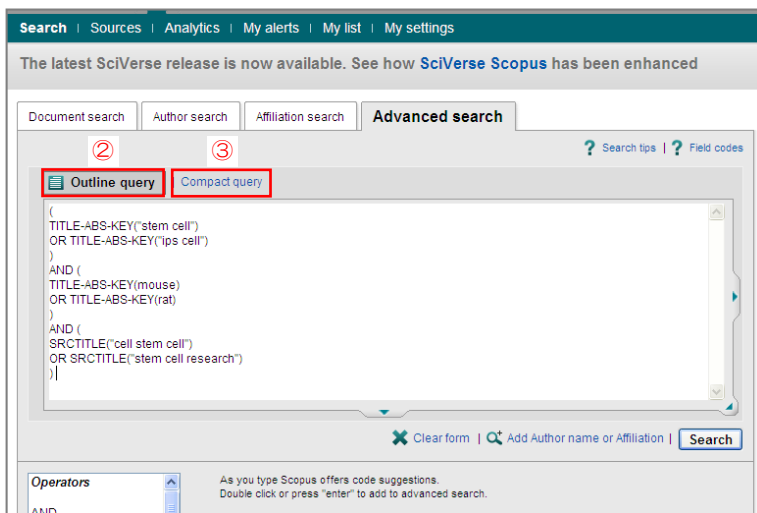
Search | Sources | Analytics | My alerts | My list | My settings

The latest SciVerse release is now available. See how SciVerse Scopus has been enhanced

Document search | Author search | Affiliation search | Advanced search

? Search tips | ? Field codes

②
Outline query

③
Compact query

(
TITLE-ABS-KEY("stem cell")
OR TITLE-ABS-KEY("ips cell")
)
AND (
TITLE-ABS-KEY(mouse)
OR TITLE-ABS-KEY(rat)
)
AND (
SRCTITLE("cell stem cell")
OR SRCTITLE("stem cell research")
)

Clear form | Add Author name or Affiliation | Search

Operators
AND

As you type Scopus offers code suggestions.
Double click or press "enter" to add to advanced search.